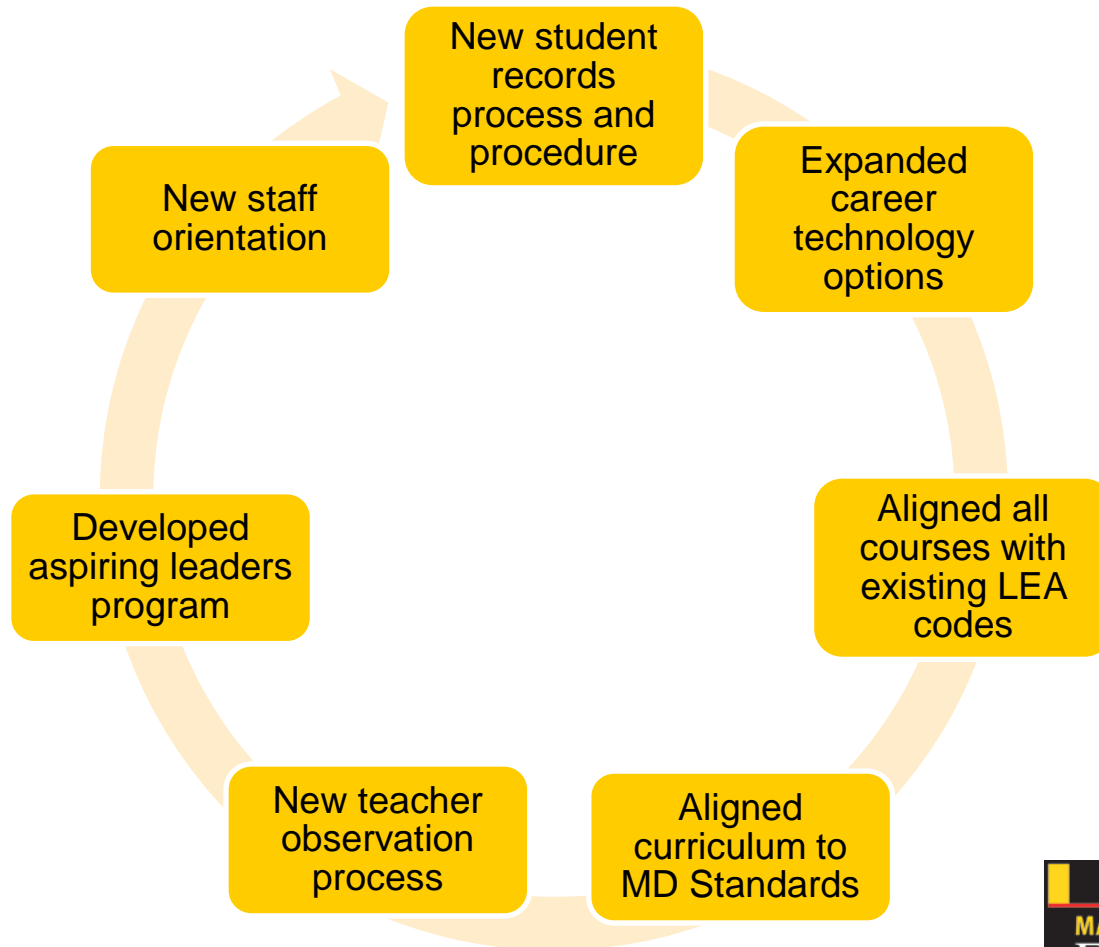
New student records process and procedure

Expanded career technology options

Aligned all courses with existing LEA codes

Aligned curriculum to MD Standards

New teacher observation process

Developed aspiring leaders program

New staff orientation

MA